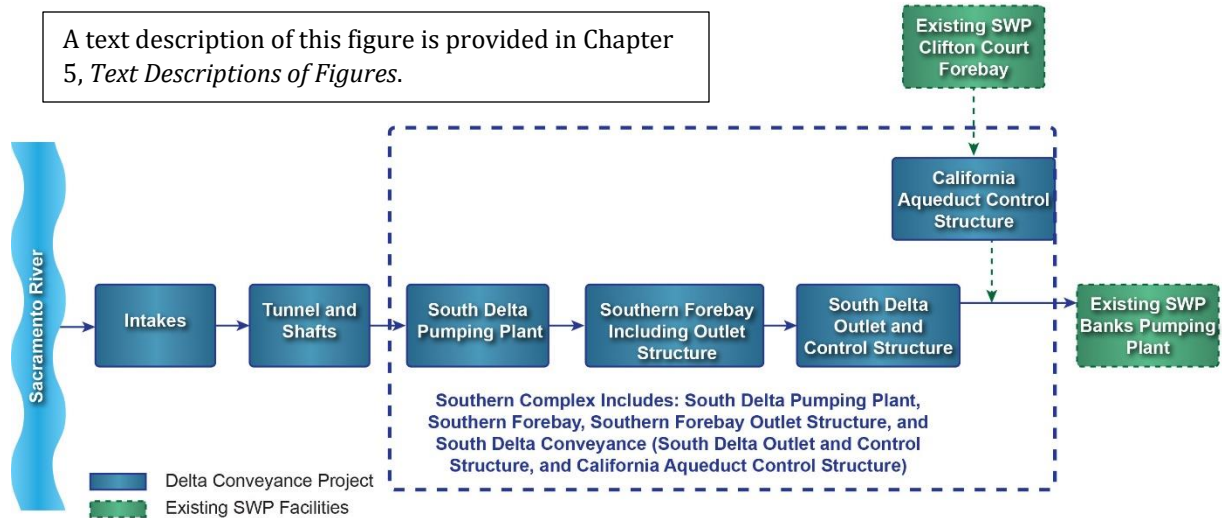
A text description of this figure is provided in Chapter 5, *Text Descriptions of Figures*.

Existing SWP Clifton Court Forebay

California Aqueduct Control Structure

Sacramento River

Intakes

Tunnel and Shafts

South Delta Pumping Plant

Southern Forebay Including Outlet Structure

South Delta Outlet and Control Structure

Existing SWP Banks Pumping Plant

Southern Complex Includes: South Delta Pumping Plant, Southern Forebay, Southern Forebay Outlet Structure, and South Delta Conveyance (South Delta Outlet and Control Structure, and California Aqueduct Control Structure)

Delta Conveyance Project

Existing SWP Facilities